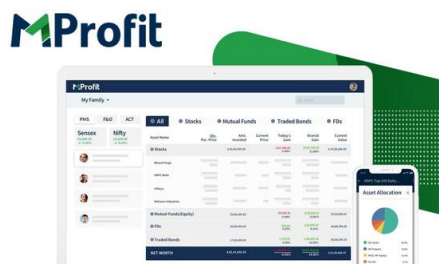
MProfit

MProfit

My Family

PMS F&O ACT

Sensex Nifty

All Stocks Mutual Funds Traded Bonds FDs

Asset Name Qty. Avg. Price Amt. Invested Current Price Today's Gain Overall Gain Current Value

Stocks

Mutual Funds(Equity)

FDs

Traded Bonds

NET WORTH

Asset Allocation